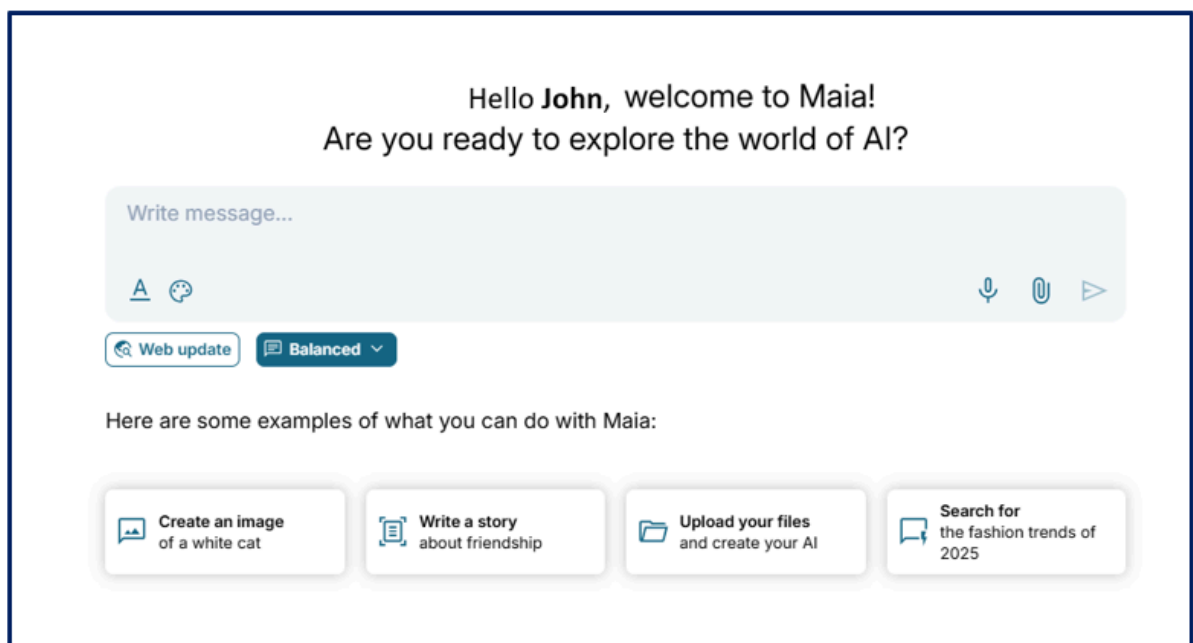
Hello **John**, welcome to Maia!
Are you ready to explore the world of AI?

Write message...

A

Web update

Balanced

Here are some examples of what you can do with Maia:

Create an image
of a white cat

Write a story
about friendship

Upload your files
and create your AI

Search for
the fashion trends of 2025